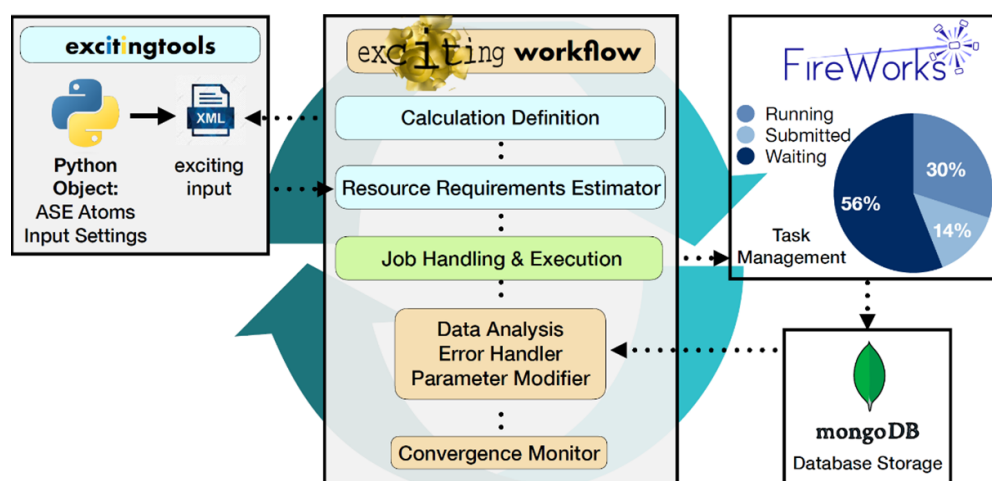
excitingtools

XML

Python Object: ASE Atoms Input Settings

exciting input

exciting workflow

Calculation Definition

Resource Requirements Estimator

Job Handling & Execution

Data Analysis
Error Handler
Parameter Modifier

Convergence Monitor

FireWorks

Running
Submitted
Waiting

30%
14%
56%

Task Management

mongoDB

Database Storage